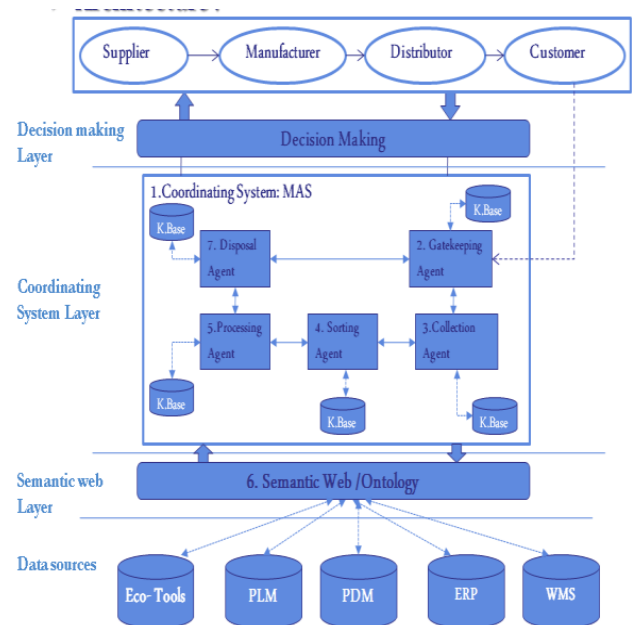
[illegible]

Supplier
Manufacturer
Distributor
Customer

Decision making Layer
Decision Making

Coordinating System Layer
1.Coordinating System: MAS
K.Base
7. Disposal Agent
2. Gatekeeping Agent
K.Base
5.Processing Agent
4. Sorting Agent
3.Collection Agent
K.Base
K.Base
K.Base

Semantic web Layer
6. Semantic Web /Ontology

Data sources
Eco- Tools
PLM
PDM
ERP
WMS